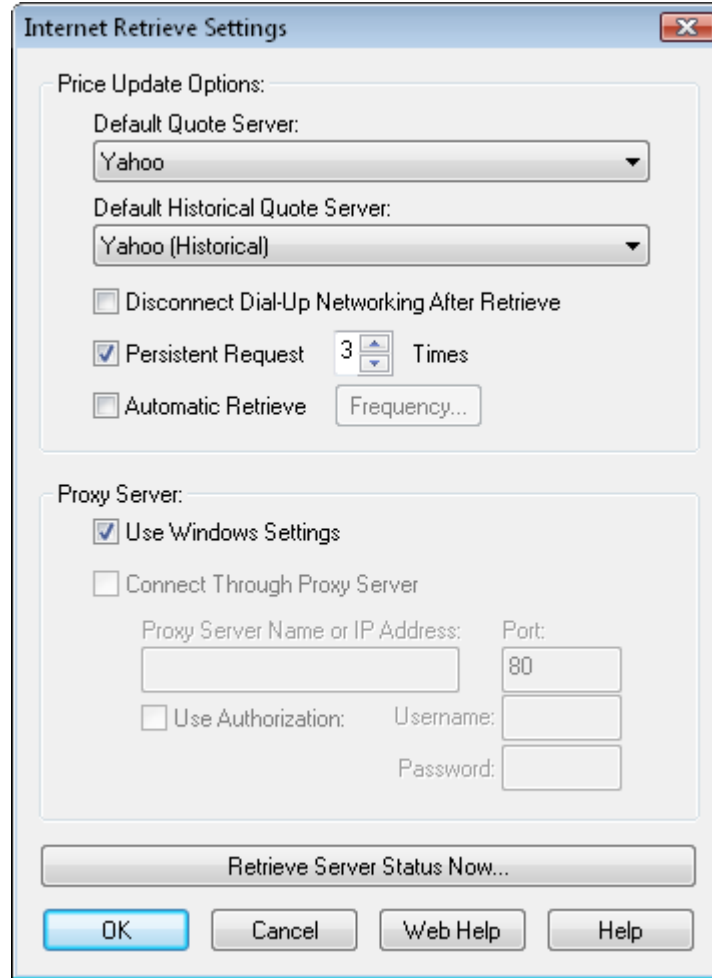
Internet Retrieve Settings

Price Update Options:

Default Quote Server:

Yahoo

Default Historical Quote Server:

Yahoo (Historical)

Disconnect Dial-Up Networking After Retrieve

Persistent Request 3 Times

Automatic Retrieve Frequency...

Proxy Server:

Use Windows Settings

Connect Through Proxy Server

Proxy Server Name or IP Address: Port:

80

Use Authorization: Username:

Password:

Retrieve Server Status Now...

OK Cancel Web Help Help